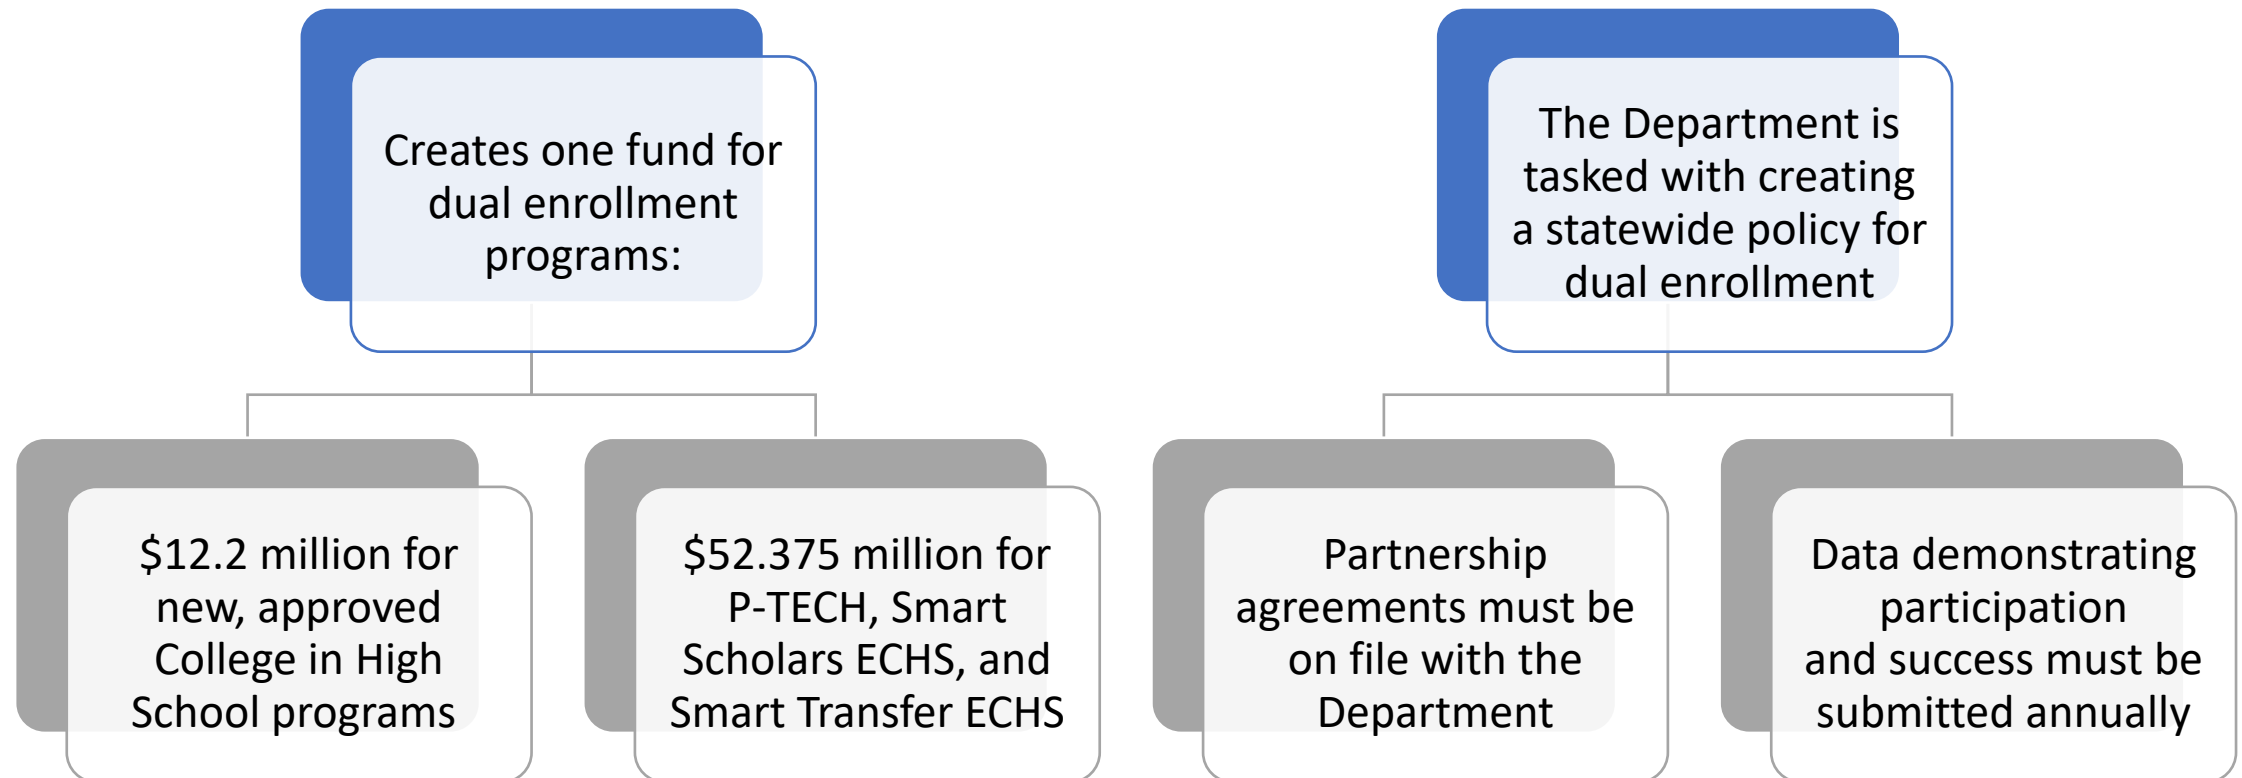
Creates one fund for dual enrollment programs:

$12.2 million for new, approved College in High School programs

$52.375 million for P-TECH, Smart Scholars ECHS, and Smart Transfer ECHS

The Department is tasked with creating a statewide policy for dual enrollment

Partnership agreements must be on file with the Department

Data demonstrating participation and success must be submitted annually